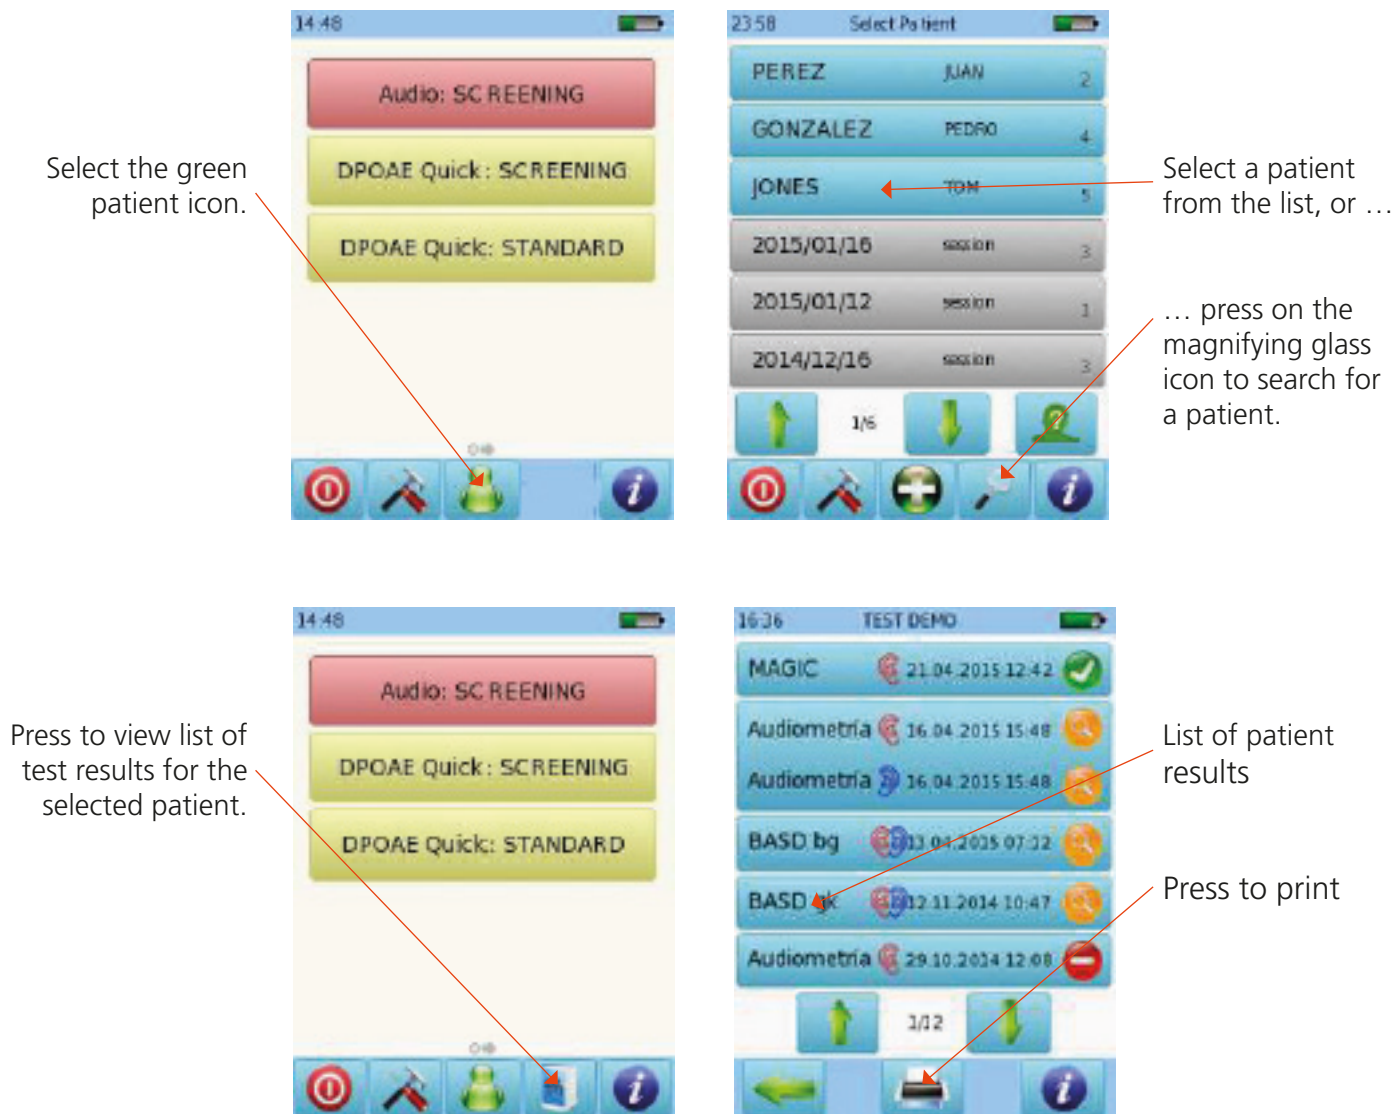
14:48

Audio: SCREENING

DPOAE Quick: SCREENING

DPOAE Quick: STANDARD

Select the green patient icon.

23:58 Select Patient

PEREZ JUAN 2

GONZALEZ PEDRO 4

JONES TOM 5

2015/01/16 session 3

2015/01/12 session 1

2014/12/16 session 3

1/6

Select a patient from the list, or …

… press on the magnifying glass icon to search for a patient.

14:48

Audio: SCREENING

DPOAE Quick: SCREENING

DPOAE Quick: STANDARD

Press to view list of test results for the selected patient.

16:36 TEST DEMO

MAGIC 21.04.2015 12:42

Audiometría 16.04.2015 15:48

Audiometría 16.04.2015 15:48

BASD bg 13.04.2015 07:32

BASD ak 12.11.2014 10:47

Audiometría 29.10.2014 12:08

1/12

List of patient results

Press to print